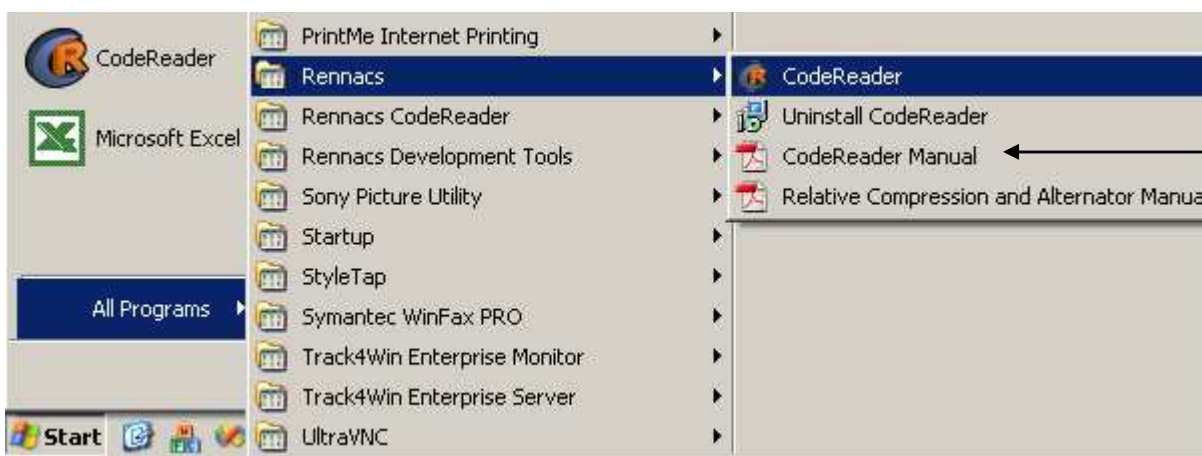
CodeReader

Microsoft Excel

All Programs

Start

PrintMe Internet Printing
Rennacs
Rennacs CodeReader
Rennacs Development Tools
Sony Picture Utility
Startup
StyleTap
Symantec WinFax PRO
Track4Win Enterprise Monitor
Track4Win Enterprise Server
UltraVNC

CodeReader
Uninstall CodeReader
CodeReader Manual
Relative Compression and Alternator Manua